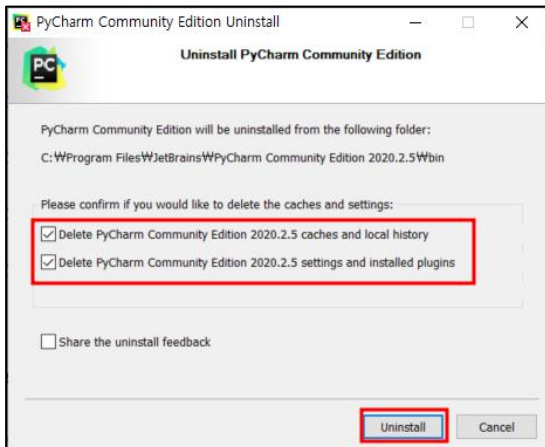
PyCharm Community Edition Uninstall

PC

Uninstall PyCharm Community Edition

PyCharm Community Edition will be uninstalled from the following folder:

C:₩Program Files₩JetBrains₩PyCharm Community Edition 2020.2.5₩bin

Please confirm if you would like to delete the caches and settings:

Delete PyCharm Community Edition 2020.2.5 caches and local history

Delete PyCharm Community Edition 2020.2.5 settings and installed plugins

Share the uninstall feedback

Uninstall

Cancel